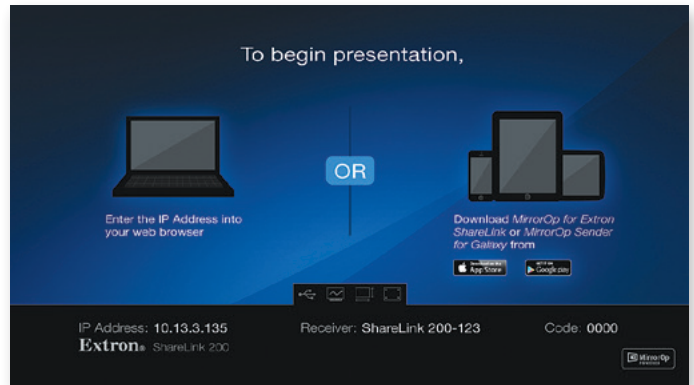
To begin presentation,

Enter the IP Address into your web browser

OR

Download MirrorOp for Extron ShareLink or MirrorOp Sender for Galaxy from

App Store

Google play

IP Address: 10.13.3.135

Extron ShareLink 200

Receiver: ShareLink 200-123

Code: 0000

MirrorOp